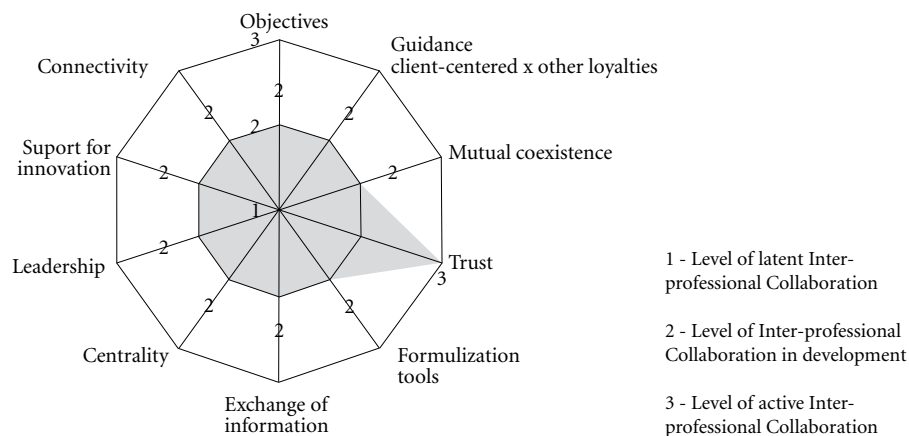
Objectives
3
Guidance
client-centered x other loyalties
Connectivity
2
2
2
Mutual coexistence
Suport for innovation
2
2
1
Trust
3
Leadership
2
2
2
2
2
Centrality
Formulization tools
Exchange of information

1 - Level of latent Inter-professional Collaboration

2 - Level of Inter-professional Collaboration in development

3 - Level of active Inter-professional Collaboration